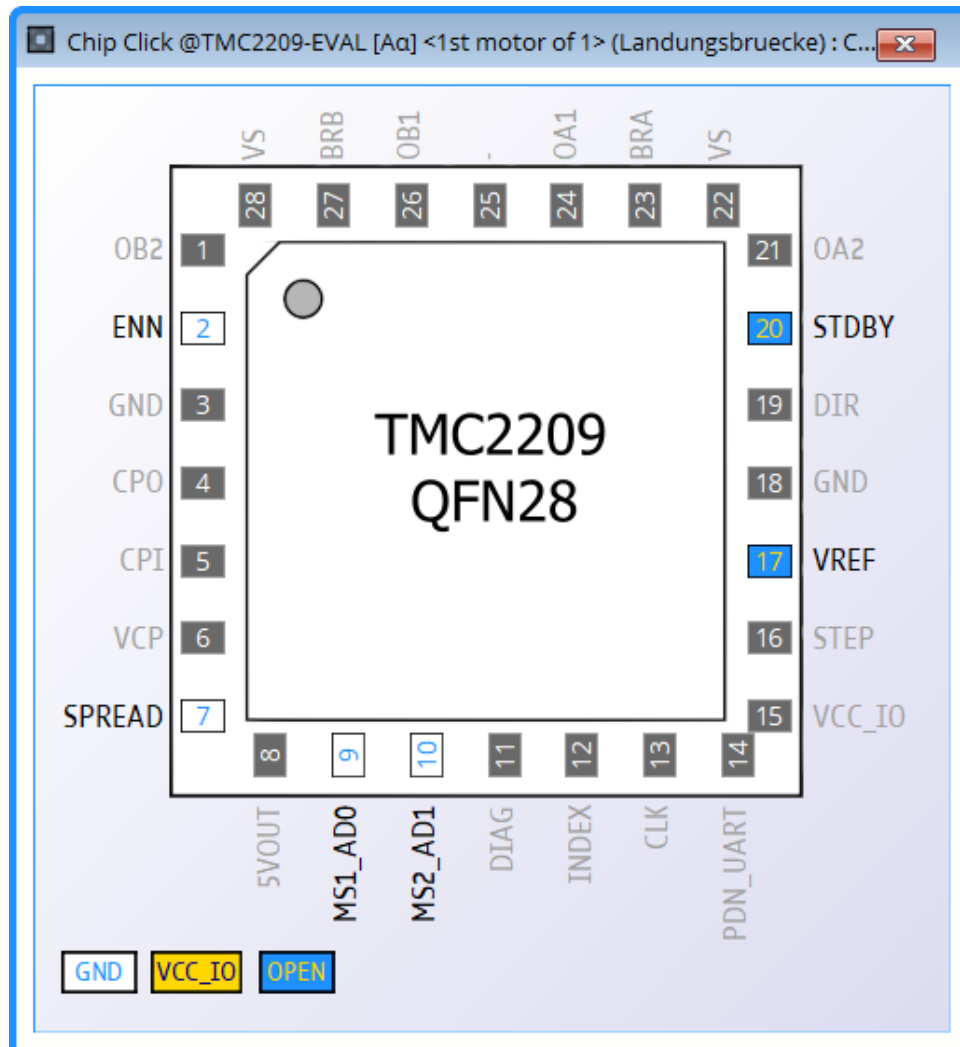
Chip Click @TMC2209-EVAL [Aα] <1st motor of 1> (Landungsbruecke) : C...

VS BRB OB1 - OA1 BRA VS

28 27 26 25 24 23 22

OB2 1
ENN 2
GND 3
CPO 4
CPI 5
VCP 6
SPREAD 7

21 OA2
20 STDBY
19 DIR
18 GND
17 VREF
16 STEP
15 VCC_IO

TMC2209
QFN28

8 9 10 11 12 13 14

5VOUT MS1_AD0 MS2_AD1 DIAG INDEX CLK PDN_UART

GND VCC_IO OPEN